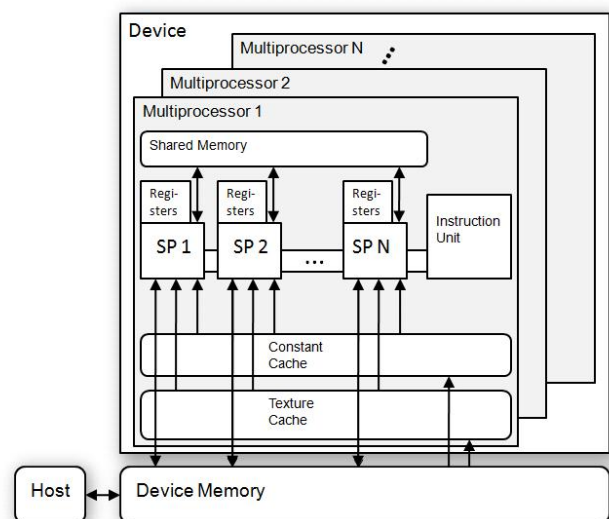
Device

Multiprocessor N

Multiprocessor 2

Multiprocessor 1

Shared Memory

Registers

Registers

Registers

SP 1

SP 2

...

SP N

Instruction Unit

Constant Cache

Texture Cache

Host

Device Memory